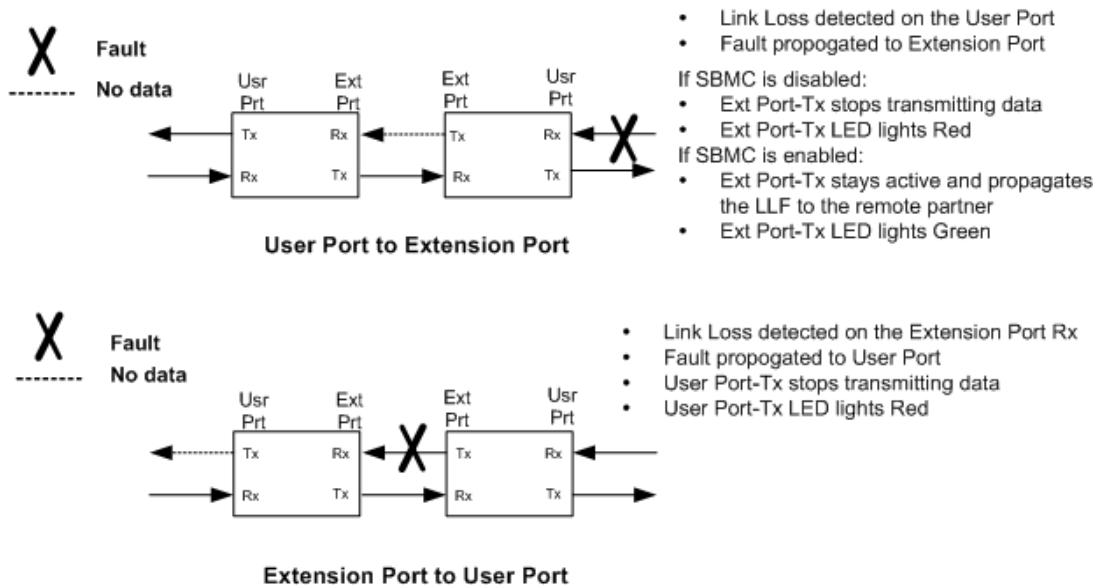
X Fault
-------- No data

Usr Prt
Ext Prt
Tx
Rx
Rx
Tx
Ext Prt
Usr Prt
Tx
Rx
Rx
Tx

User Port to Extension Port

• Link Loss detected on the User Port
• Fault propogated to Extension Port

If SBMC is disabled:
• Ext Port-Tx stops transmitting data
• Ext Port-Tx LED lights Red

If SBMC is enabled:
• Ext Port-Tx stays active and propagates the LLF to the remote partner
• Ext Port-Tx LED lights Green

X Fault
-------- No data

Usr Prt
Ext Prt
Tx
Rx
Rx
Tx
Ext Prt
Usr Prt
Tx
Rx
Rx
Tx

Extension Port to User Port

• Link Loss detected on the Extension Port Rx
• Fault propogated to User Port
• User Port-Tx stops transmitting data
• User Port-Tx LED lights Red